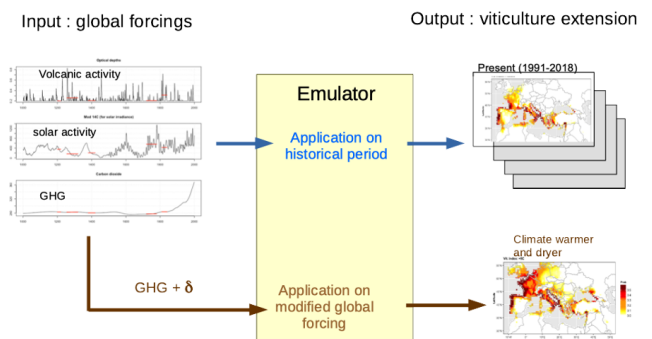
Input : global forcings

Output : viticulture extension

Optical depths

Volcanic activity

Wed 14C (for solar irradiance)

solar activity

Carbon dioxide

GHG

Emulator

Application on historical period

Present (1991-2018)

Climate warmer and dryer

GHG + δ

Application on modified global forcing